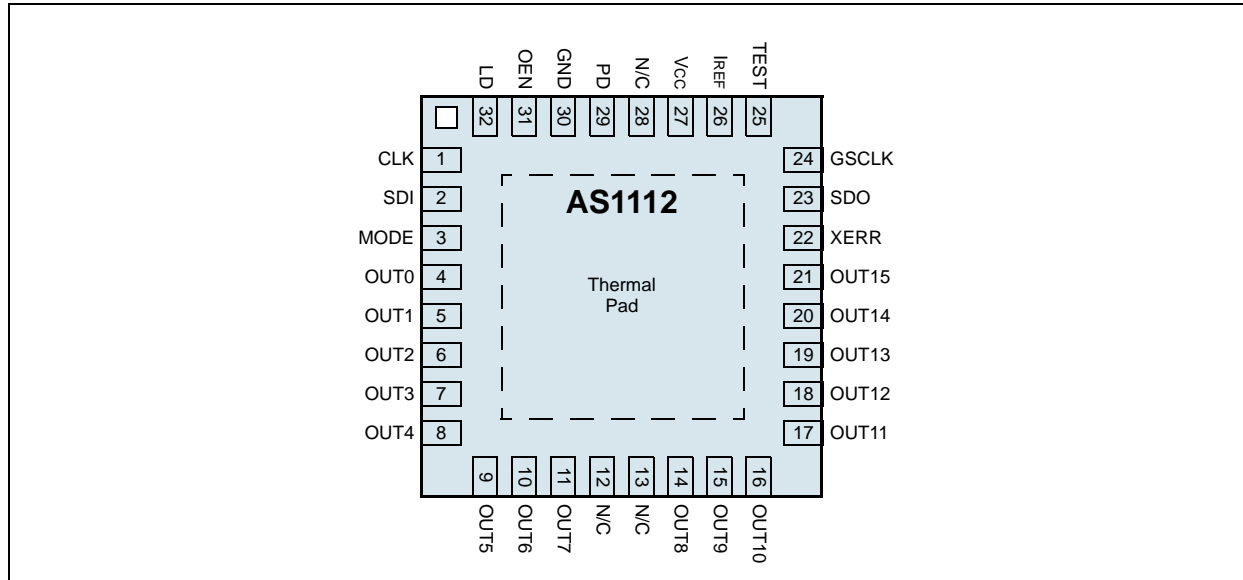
LD 32
OEN 31
GND 30
PD 29
N/C 28
VCC 27
IREF 26
TEST 25

CLK 1
SDI 2
MODE 3
OUT0 4
OUT1 5
OUT2 6
OUT3 7
OUT4 8

AS1112

Thermal Pad

24 GSCLK
23 SDO
22 XERR
21 OUT15
20 OUT14
19 OUT13
18 OUT12
17 OUT11

9 OUT5
10 OUT6
11 OUT7
12 N/C
13 N/C
14 OUT8
15 OUT9
16 OUT10